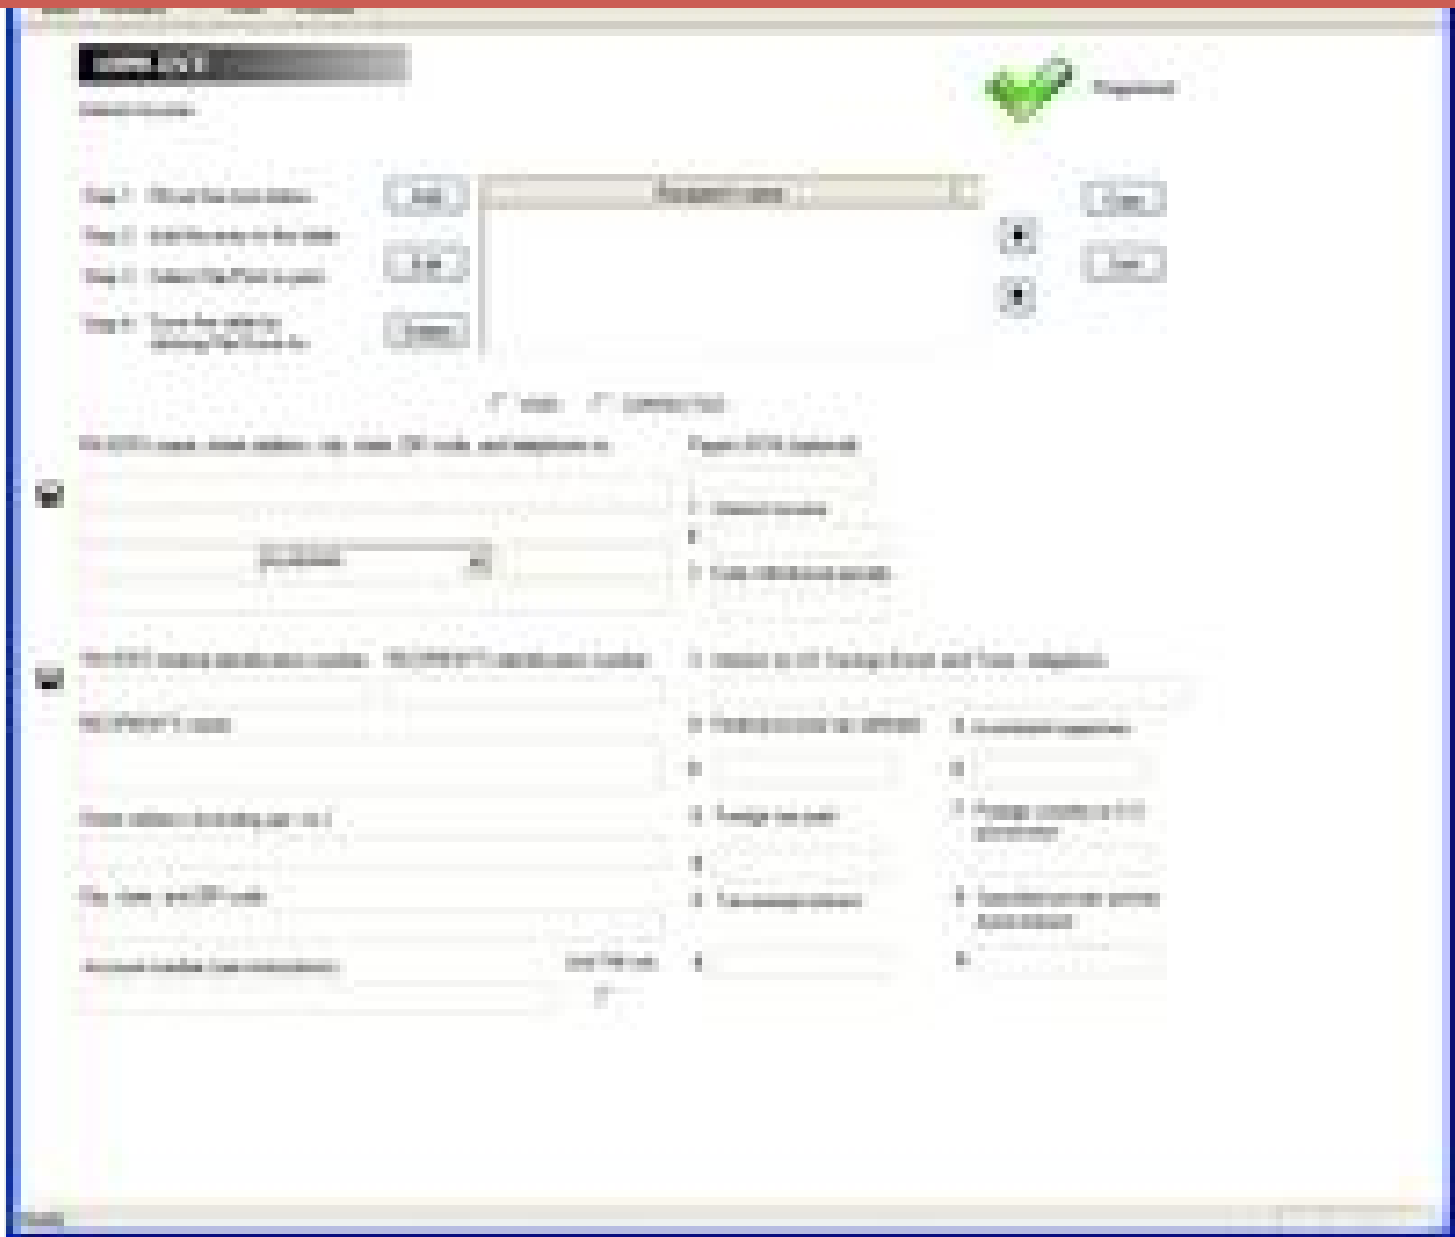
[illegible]

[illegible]

Registered

Step 1: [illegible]

Step 2: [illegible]

Step 3: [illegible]

Step 4: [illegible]

Add

Edit

Delete

Recipient name

Save

Clear

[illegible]

PAYER'S name, street address, city, state, ZIP code, and telephone no.

Payer's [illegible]

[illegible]

PAYER'S federal identification number

RECIPIENT'S identification number

RECIPIENT'S name

Street address (including apt. no.)

City, state, and ZIP code

Account number (see instructions)

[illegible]